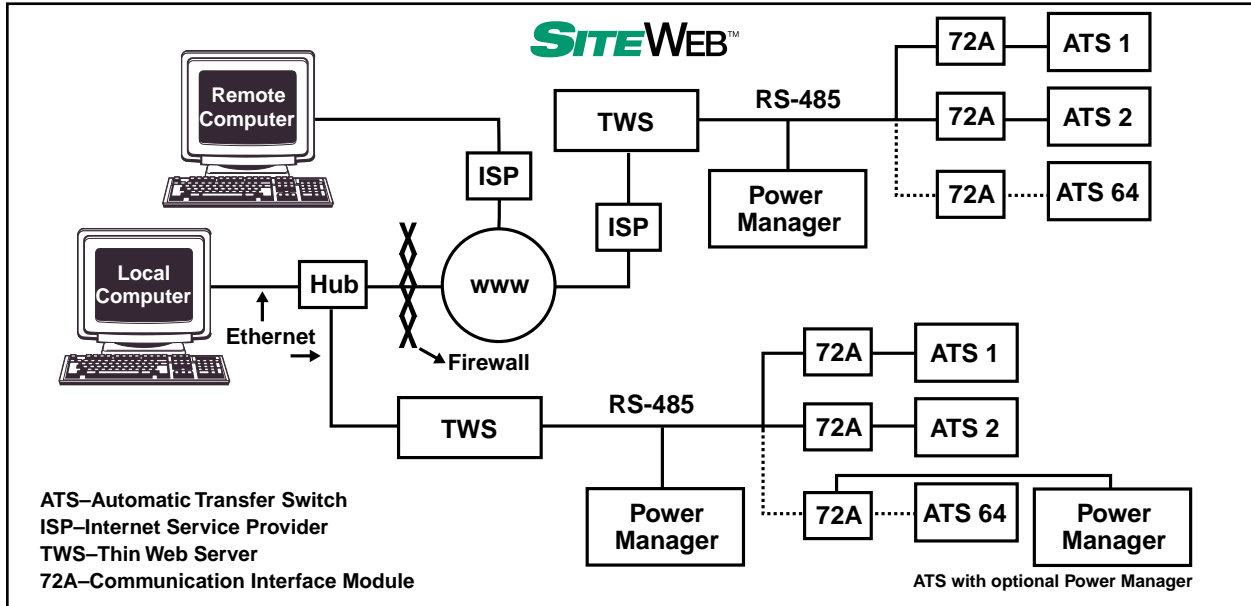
SITEWEB™

Remote Computer

ISP

TWS

RS-485

72A

ATS 1

72A

ATS 2

72A

ATS 64

Power Manager

ISP

Local Computer

Hub

www

Ethernet

Firewall

72A

ATS 1

RS-485

TWS

72A

ATS 2

Power Manager

72A

ATS 64

Power Manager

ATS–Automatic Transfer Switch
ISP–Internet Service Provider
TWS–Thin Web Server
72A–Communication Interface Module

ATS with optional Power Manager